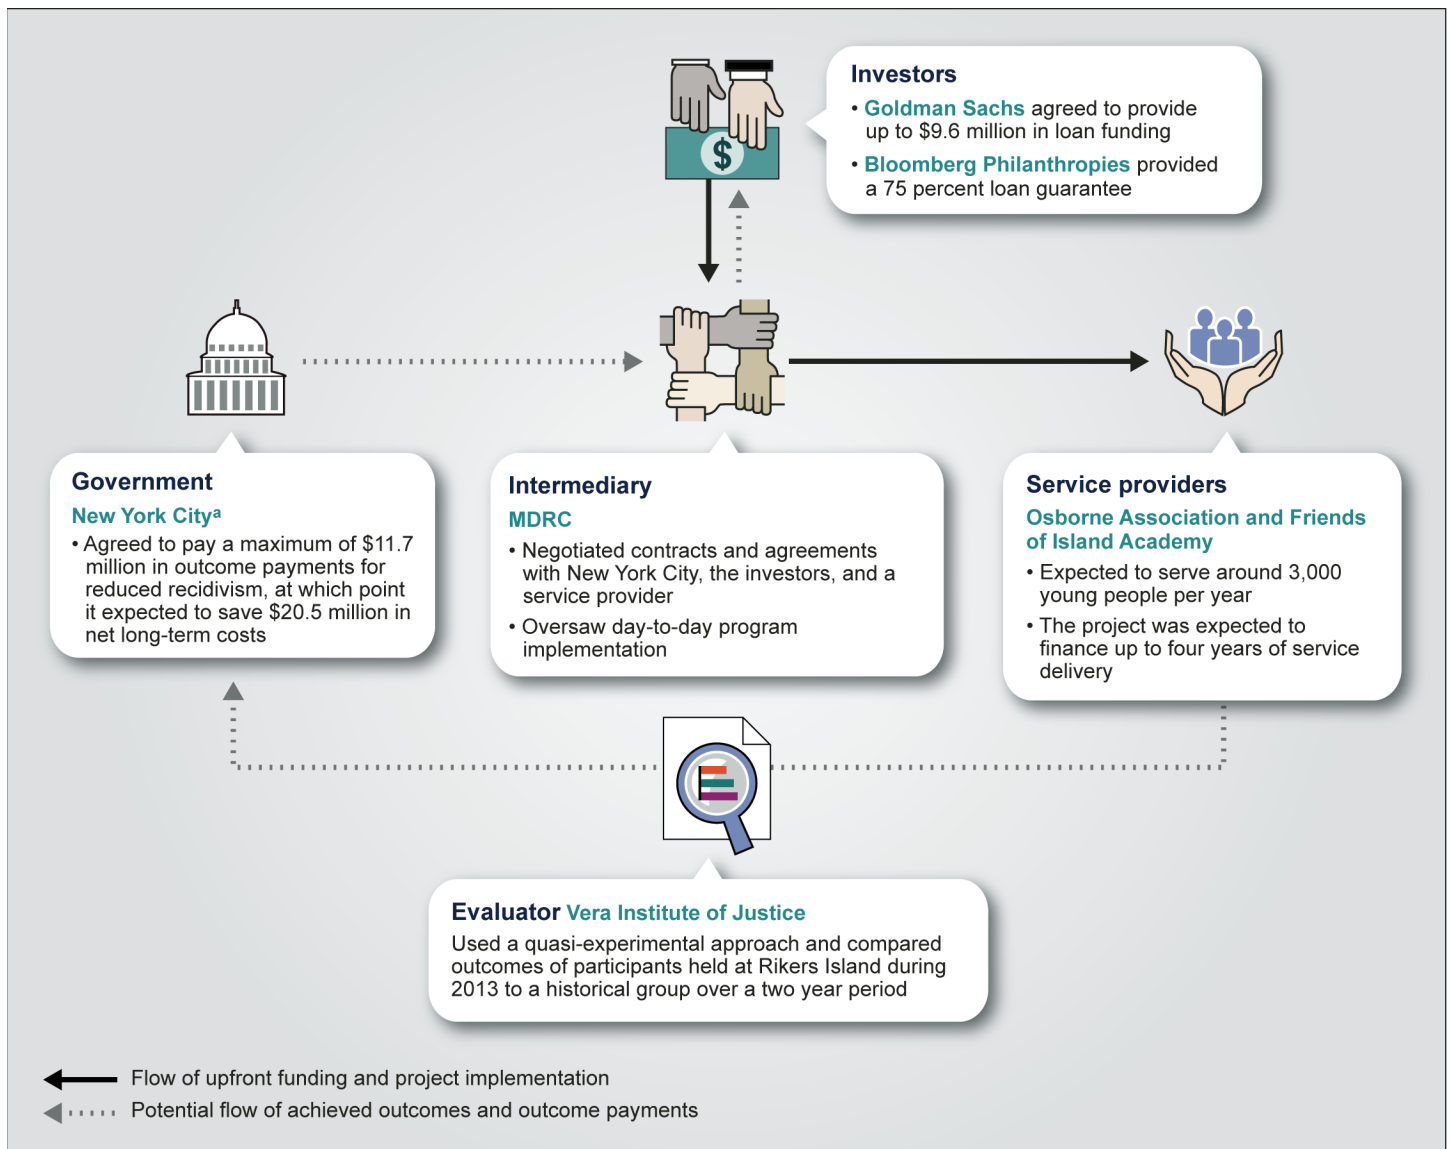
Investors

• Goldman Sachs agreed to provide up to \$9.6 million in loan funding

• Bloomberg Philanthropies provided a 75 percent loan guarantee

$

Government

New York City$^a$

• Agreed to pay a maximum of \$11.7 million in outcome payments for reduced recidivism, at which point it expected to save \$20.5 million in net long-term costs

Intermediary

MDRC

• Negotiated contracts and agreements with New York City, the investors, and a service provider

• Oversaw day-to-day program implementation

Service providers

Osborne Association and Friends of Island Academy

• Expected to serve around 3,000 young people per year

• The project was expected to finance up to four years of service delivery

Evaluator Vera Institute of Justice

Used a quasi-experimental approach and compared outcomes of participants held at Rikers Island during 2013 to a historical group over a two year period

Flow of upfront funding and project implementation

Potential flow of achieved outcomes and outcome payments